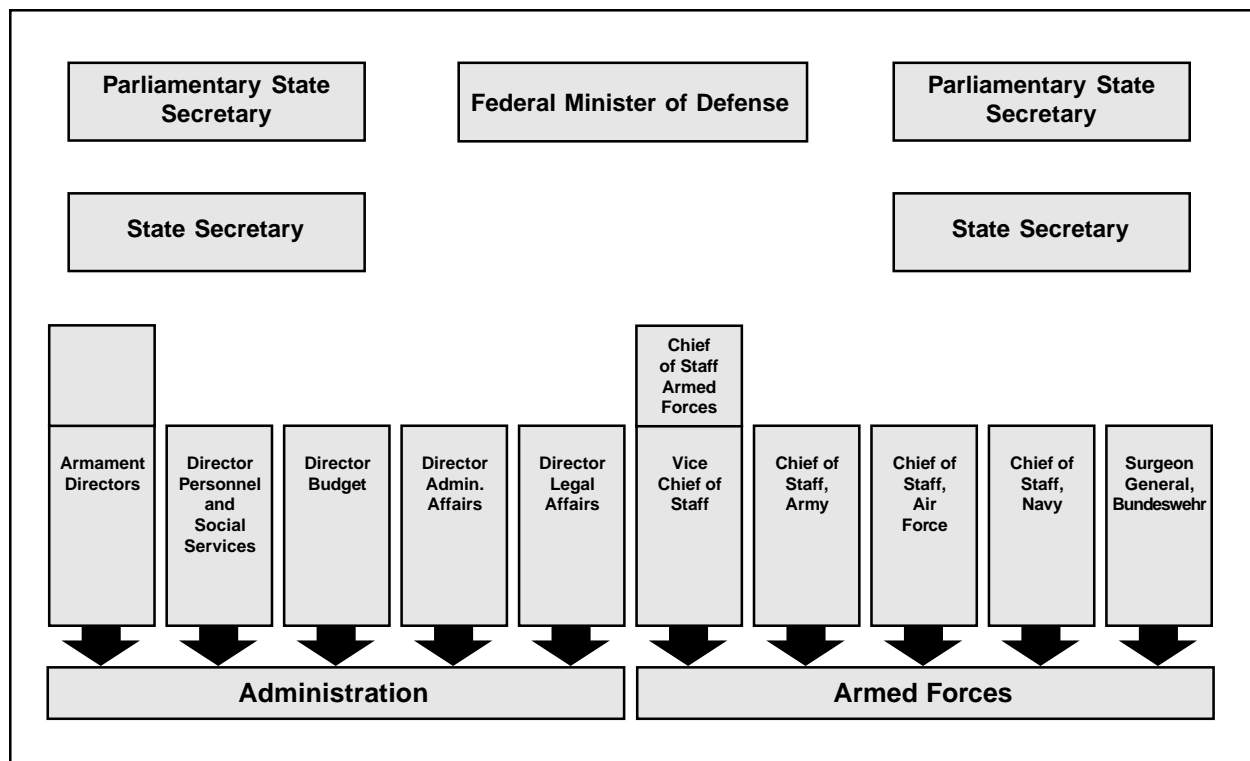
Parliamentary State Secretary

Federal Minister of Defense

Parliamentary State Secretary

State Secretary

State Secretary

Armament Directors

Director Personnel and Social Services

Director Budget

Director Admin. Affairs

Director Legal Affairs

Chief of Staff Armed Forces

Vice Chief of Staff

Chief of Staff, Army

Chief of Staff, Air Force

Chief of Staff, Navy

Surgeon General, Bundeswehr

Administration

Armed Forces